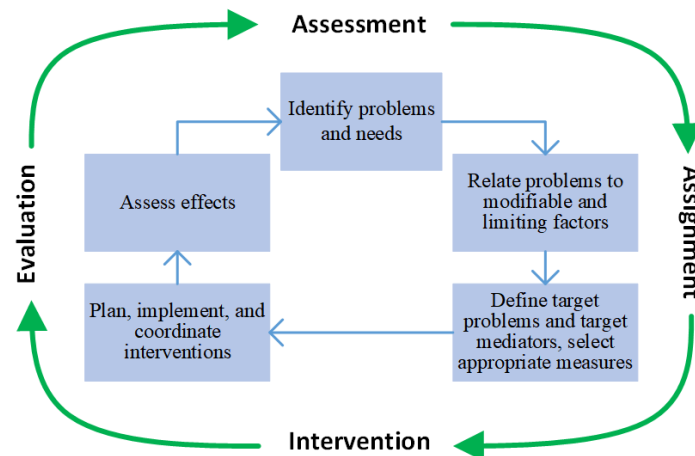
Assessment

Identify problems and needs

Relate problems to modifiable and limiting factors

Define target problems and target mediators, select appropriate measures

Plan, implement, and coordinate interventions

Assess effects

Assignment

Intervention

Evaluation